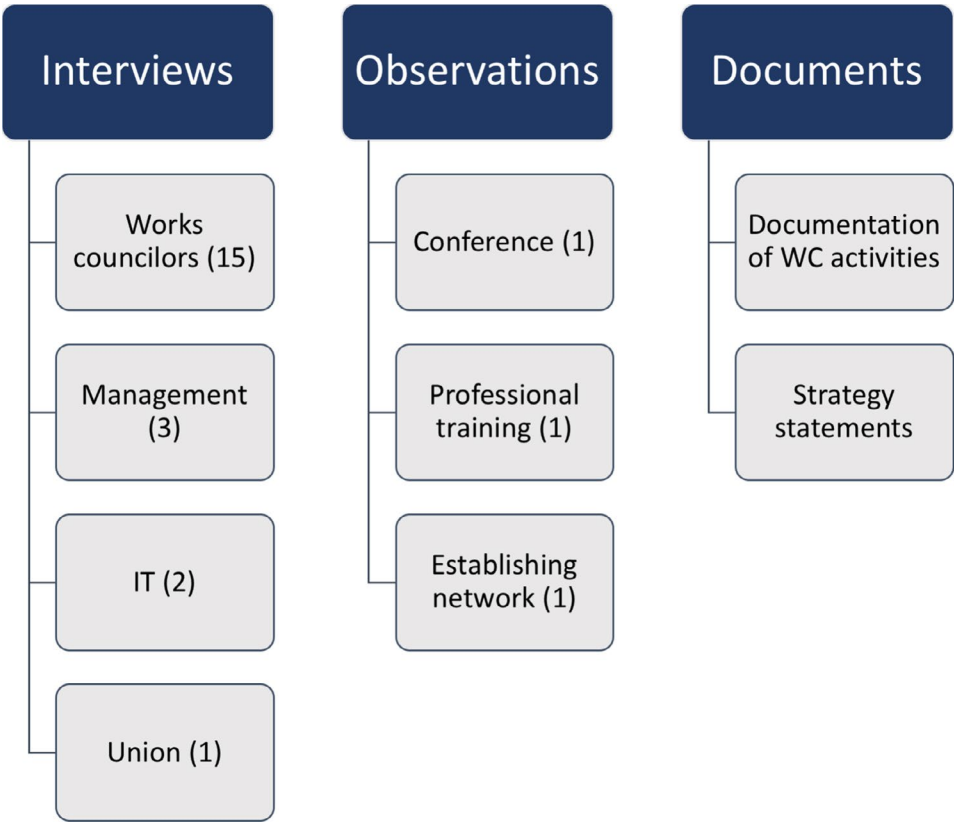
Interviews

Works councilors (15)

Management (3)

IT (2)

Union (1)

Observations

Conference (1)

Professional training (1)

Establishing network (1)

Documents

Documentation of WC activities

Strategy statements